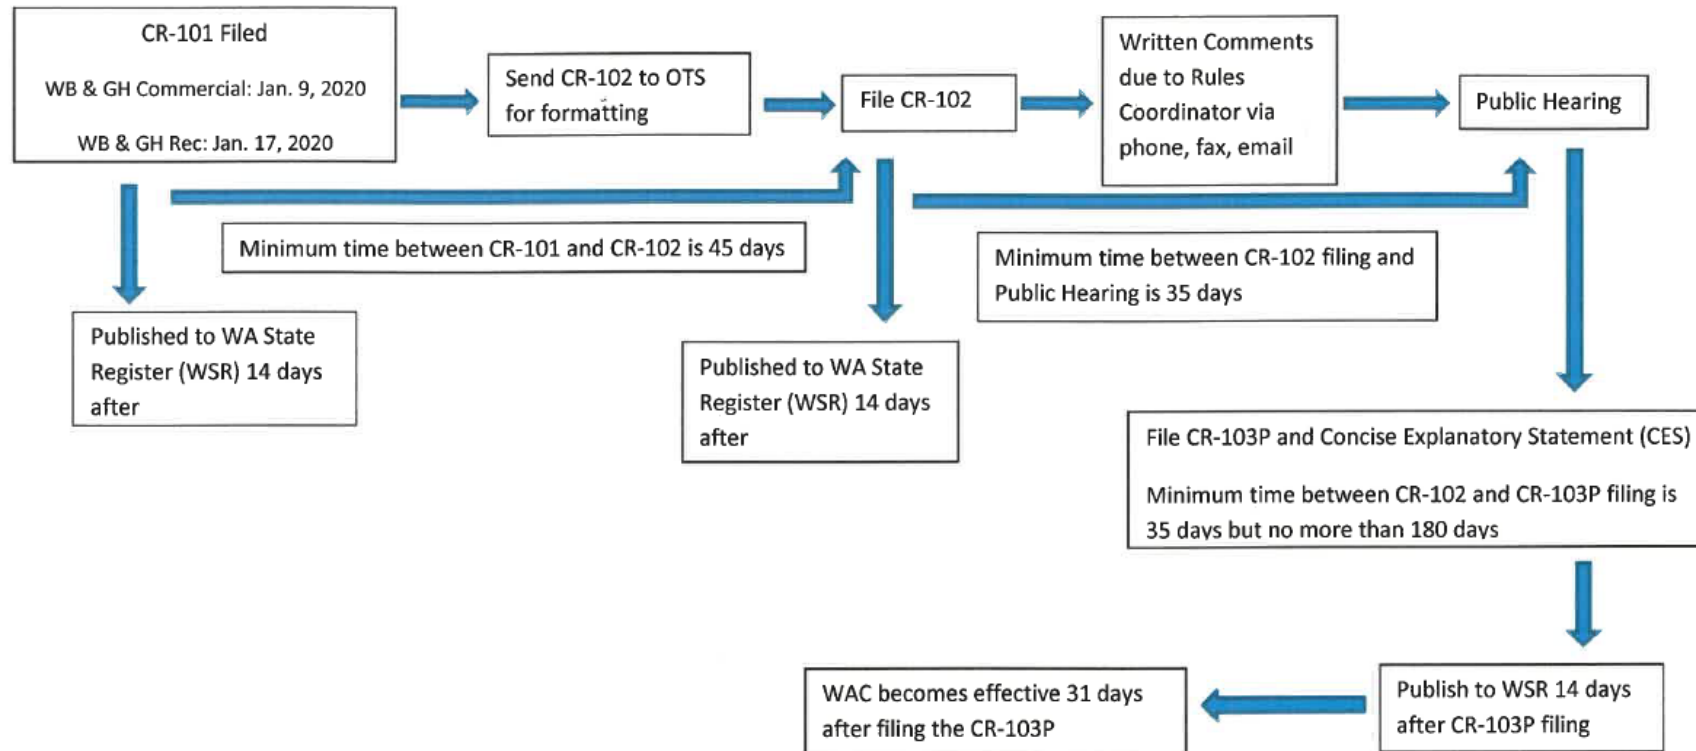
CR-101 Filed

WB & GH Commercial: Jan. 9, 2020

WB & GH Rec: Jan. 17, 2020

Send CR-102 to OTS for formatting

File CR-102

Written Comments due to Rules Coordinator via phone, fax, email

Public Hearing

Minimum time between CR-101 and CR-102 is 45 days

Minimum time between CR-102 filing and Public Hearing is 35 days

Published to WA State Register (WSR) 14 days after

Published to WA State Register (WSR) 14 days after

File CR-103P and Concise Explanatory Statement (CES)

Minimum time between CR-102 and CR-103P filing is 35 days but no more than 180 days

Publish to WSR 14 days after CR-103P filing

WAC becomes effective 31 days after filing the CR-103P